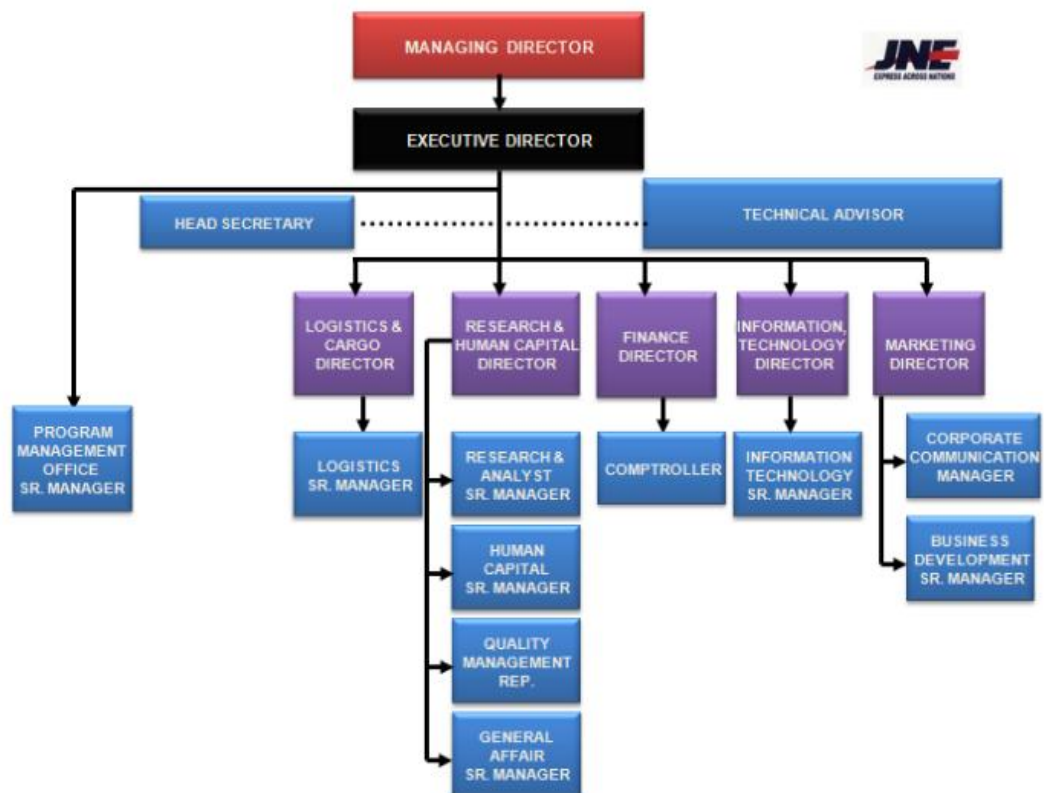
JNE
EXPRESS ACROSS NATIONS

MANAGING DIRECTOR

EXECUTIVE DIRECTOR

HEAD SECRETARY

TECHNICAL ADVISOR

PROGRAM MANAGEMENT OFFICE SR. MANAGER

LOGISTICS & CARGO DIRECTOR

LOGISTICS SR. MANAGER

RESEARCH & HUMAN CAPITAL DIRECTOR

RESEARCH & ANALYST SR. MANAGER

HUMAN CAPITAL SR. MANAGER

QUALITY MANAGEMENT REP.

GENERAL AFFAIR SR. MANAGER

FINANCE DIRECTOR

COMPTROLLER

INFORMATION, TECHNOLOGY DIRECTOR

INFORMATION TECHNOLOGY SR. MANAGER

MARKETING DIRECTOR

CORPORATE COMMUNICATION MANAGER

BUSINESS DEVELOPMENT SR. MANAGER